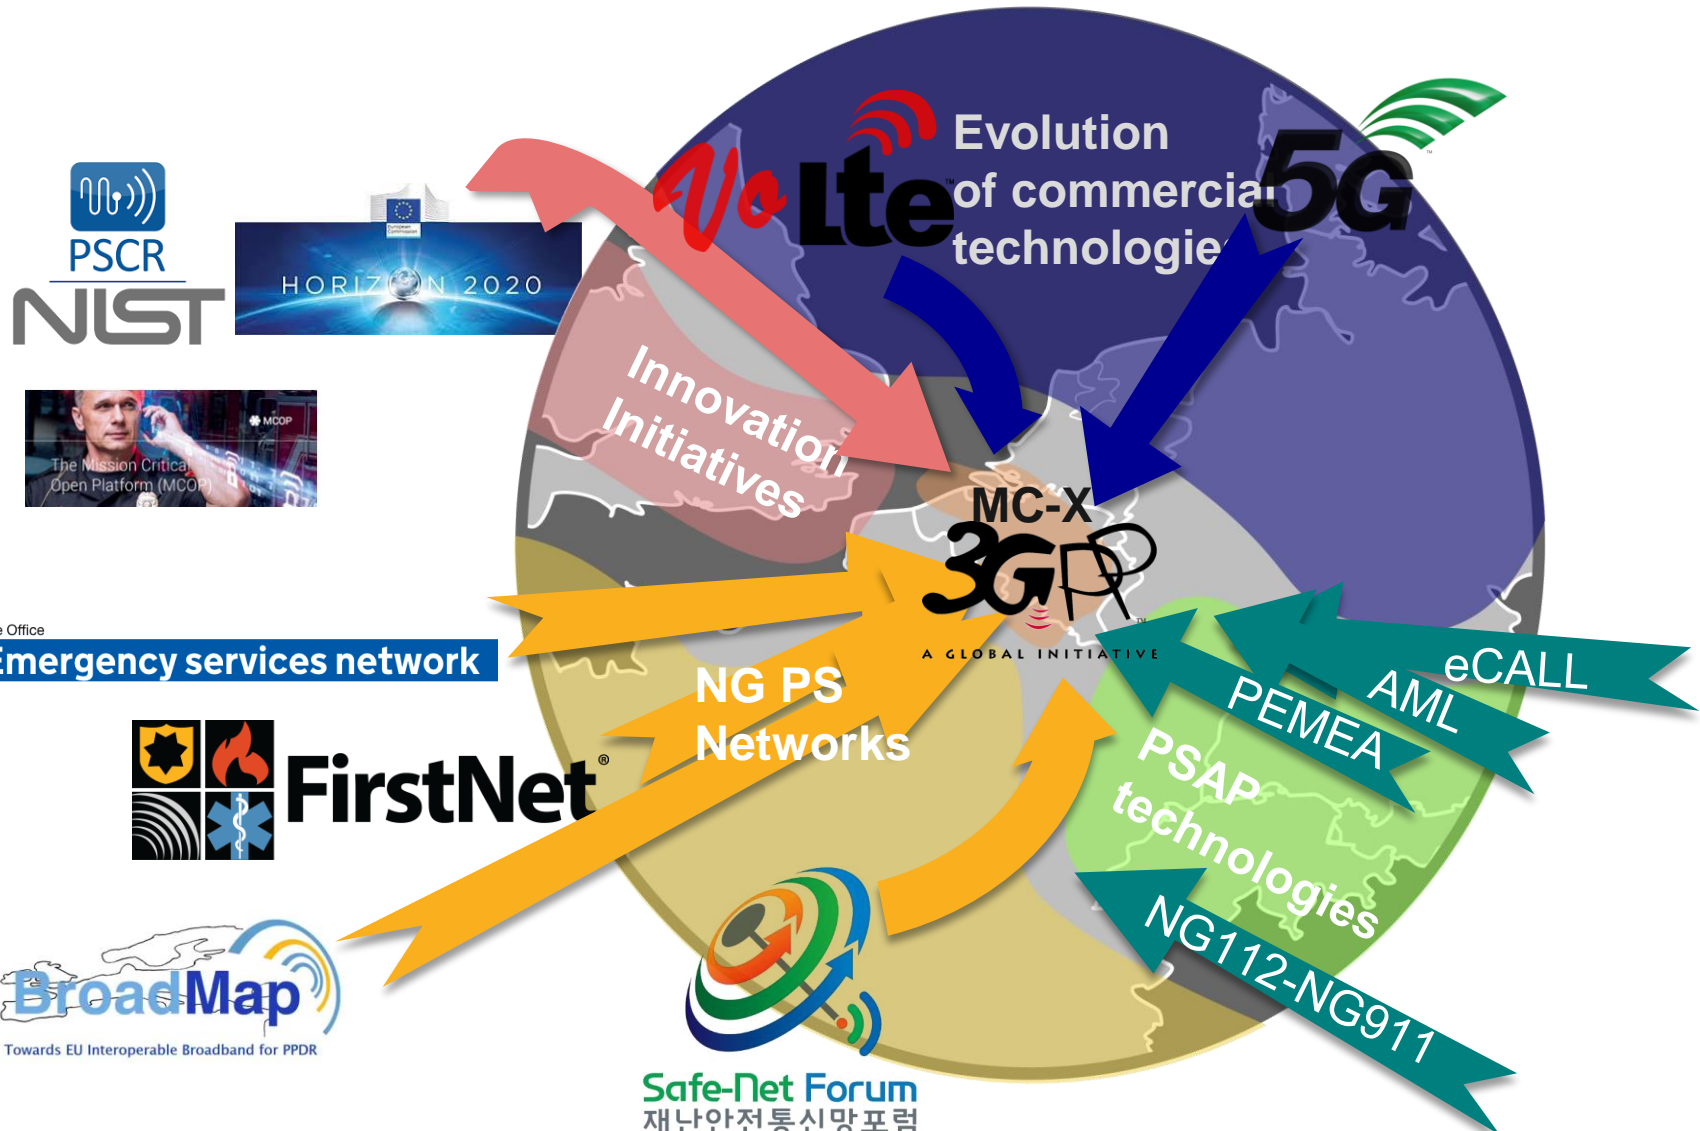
PSCR
NIST

HORIZON 2020

MCOP
The Mission Critical Open Platform (MCOP)

e Office
Emergency services network

FirstNet®

BroadMap
Towards EU Interoperable Broadband for PPDR

VoLte

Evolution of commercial technologies

5G

Innovation Initiatives

MC-X
3GPP
A GLOBAL INITIATIVE

NG PS Networks

eCALL
AML
PEMEA
PSAP technologies
NG112-NG911

Safe-Net Forum
재난안전통신망포럼